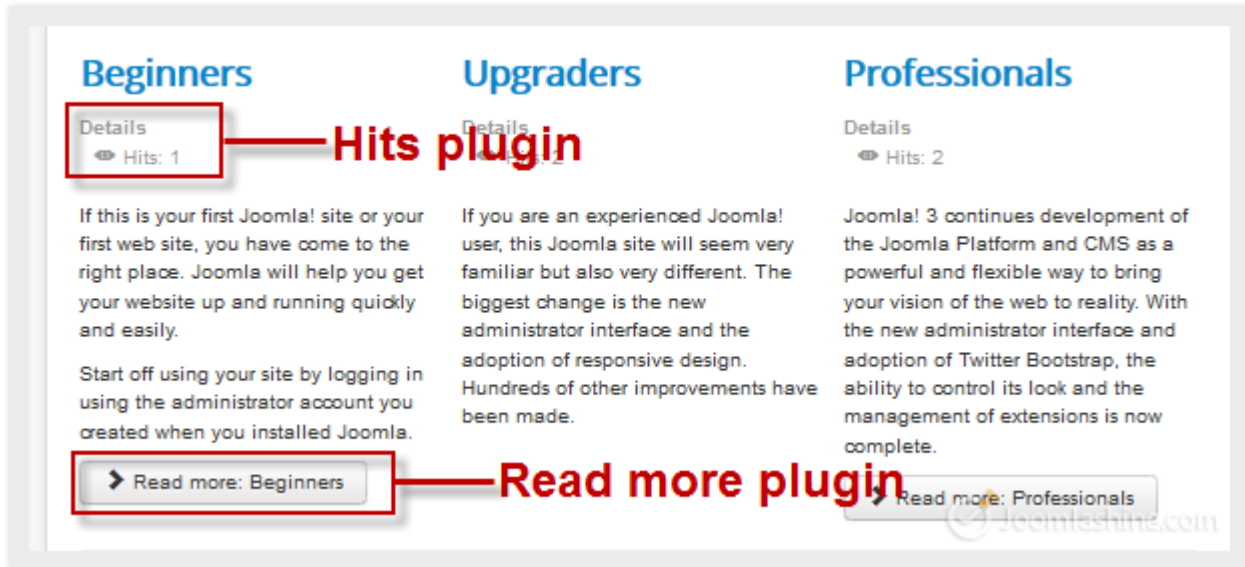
Beginners

Details
Hits: 1

Hits plugin

If this is your first Joomla! site or your first web site, you have come to the right place. Joomla will help you get your website up and running quickly and easily.

Start off using your site by logging in using the administrator account you created when you installed Joomla.

Read more: Beginners

Read more plugin

Upgraders

Details
Hits: 2

If you are an experienced Joomla! user, this Joomla site will seem very familiar but also very different. The biggest change is the new administrator interface and the adoption of responsive design. Hundreds of other improvements have been made.

Professionals

Details
Hits: 2

Joomla! 3 continues development of the Joomla Platform and CMS as a powerful and flexible way to bring your vision of the web to reality. With the new administrator interface and adoption of Twitter Bootstrap, the ability to control its look and the management of extensions is now complete.

Read more: Professionals

Joomlashine.com